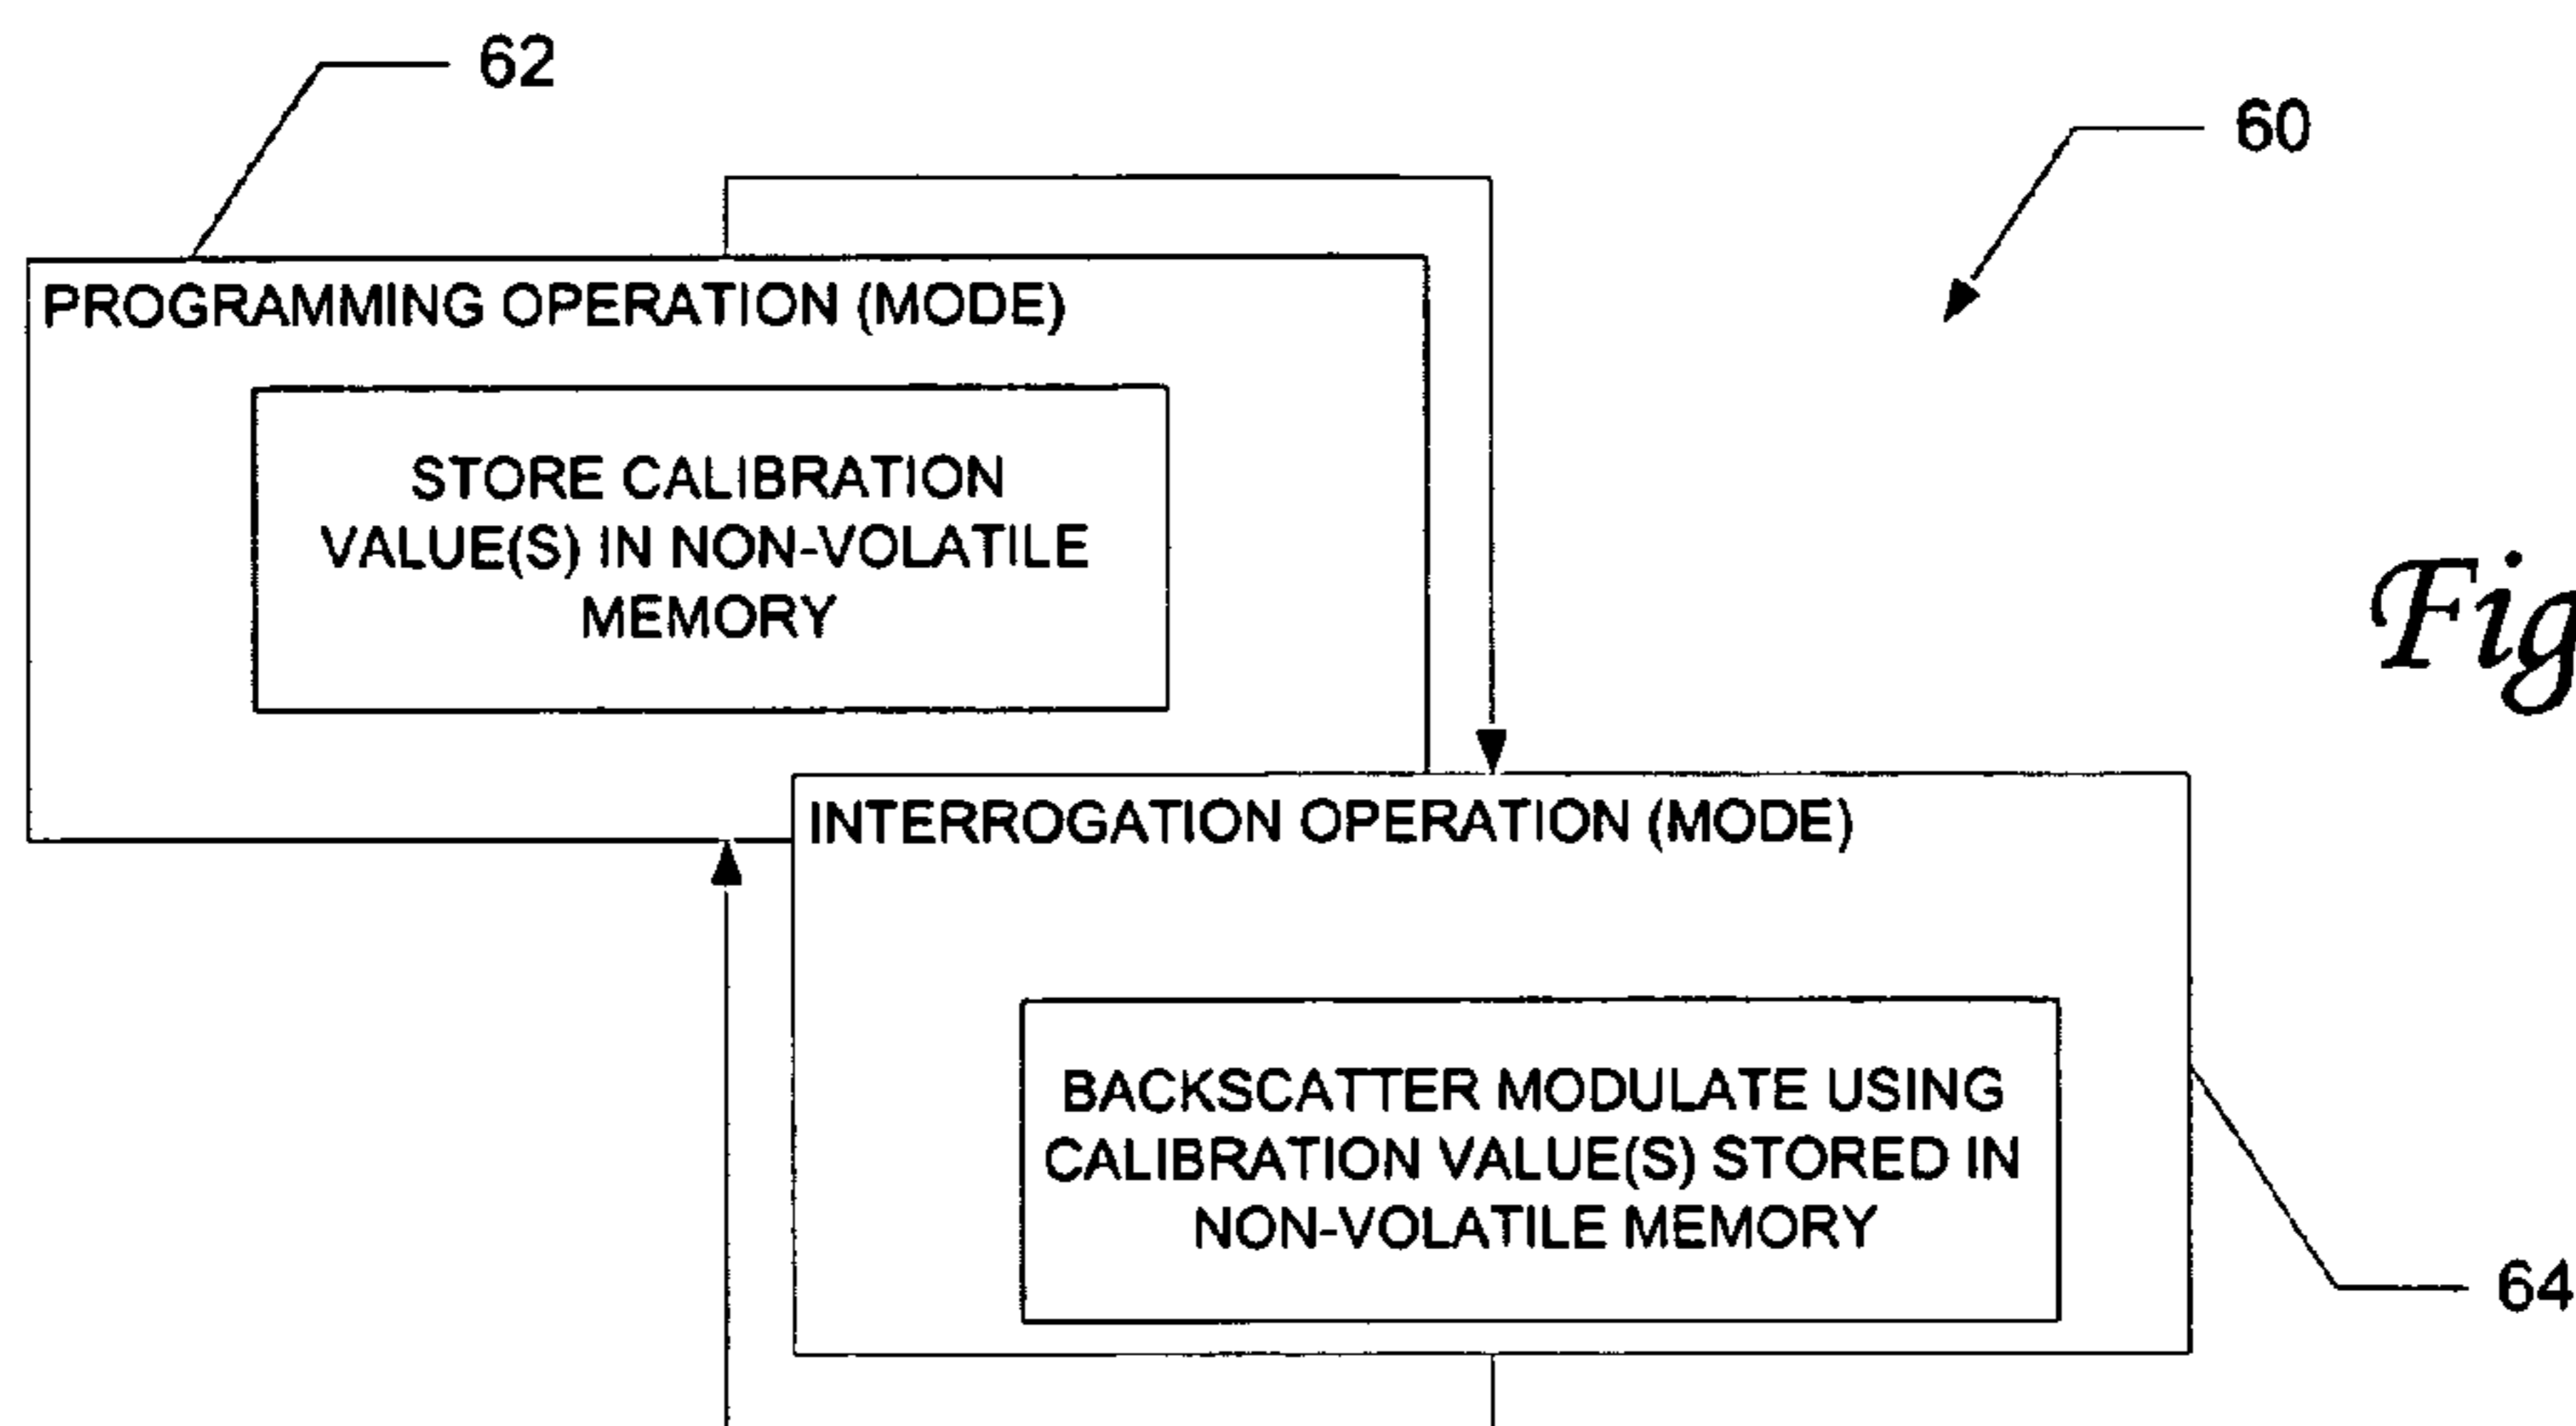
62

60

PROGRAMMING OPERATION (MODE)

STORE CALIBRATION VALUE(S) IN NON-VOLATILE MEMORY

Fig

INTERROGATION OPERATION (MODE)

BACKSCATTER MODULATE USING CALIBRATION VALUE(S) STORED IN NON-VOLATILE MEMORY

64